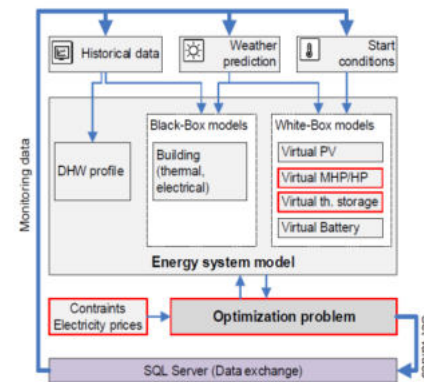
Monitoring data

Historical data

Weather prediction

Start conditions

Black-Box models

White-Box models

DHW profile

Building (thermal, electrical)

Virtual PV

Virtual MHP/HP

Virtual th. storage

Virtual Battery

Energy system model

Contraints Electricity prices

Optimization problem

SQL Server (Data exchange)